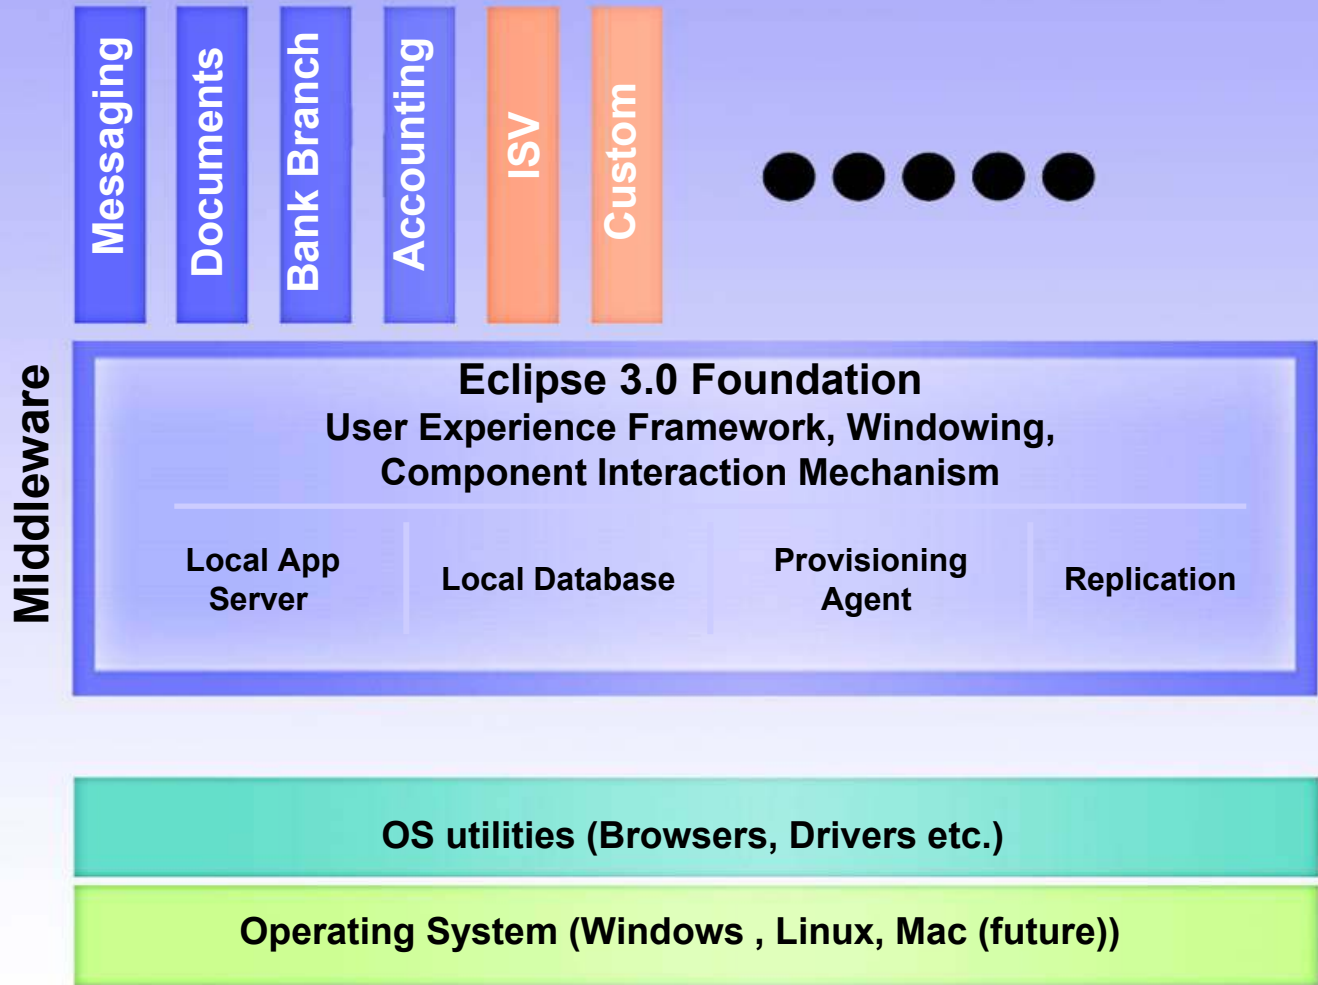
Messaging

Documents

Bank Branch

Accounting

ISV

Custom

Middleware

Eclipse 3.0 Foundation
User Experience Framework, Windowing, Component Interaction Mechanism

Local App Server

Local Database

Provisioning Agent

Replication

OS utilities (Browsers, Drivers etc.)

Operating System (Windows , Linux, Mac (future))